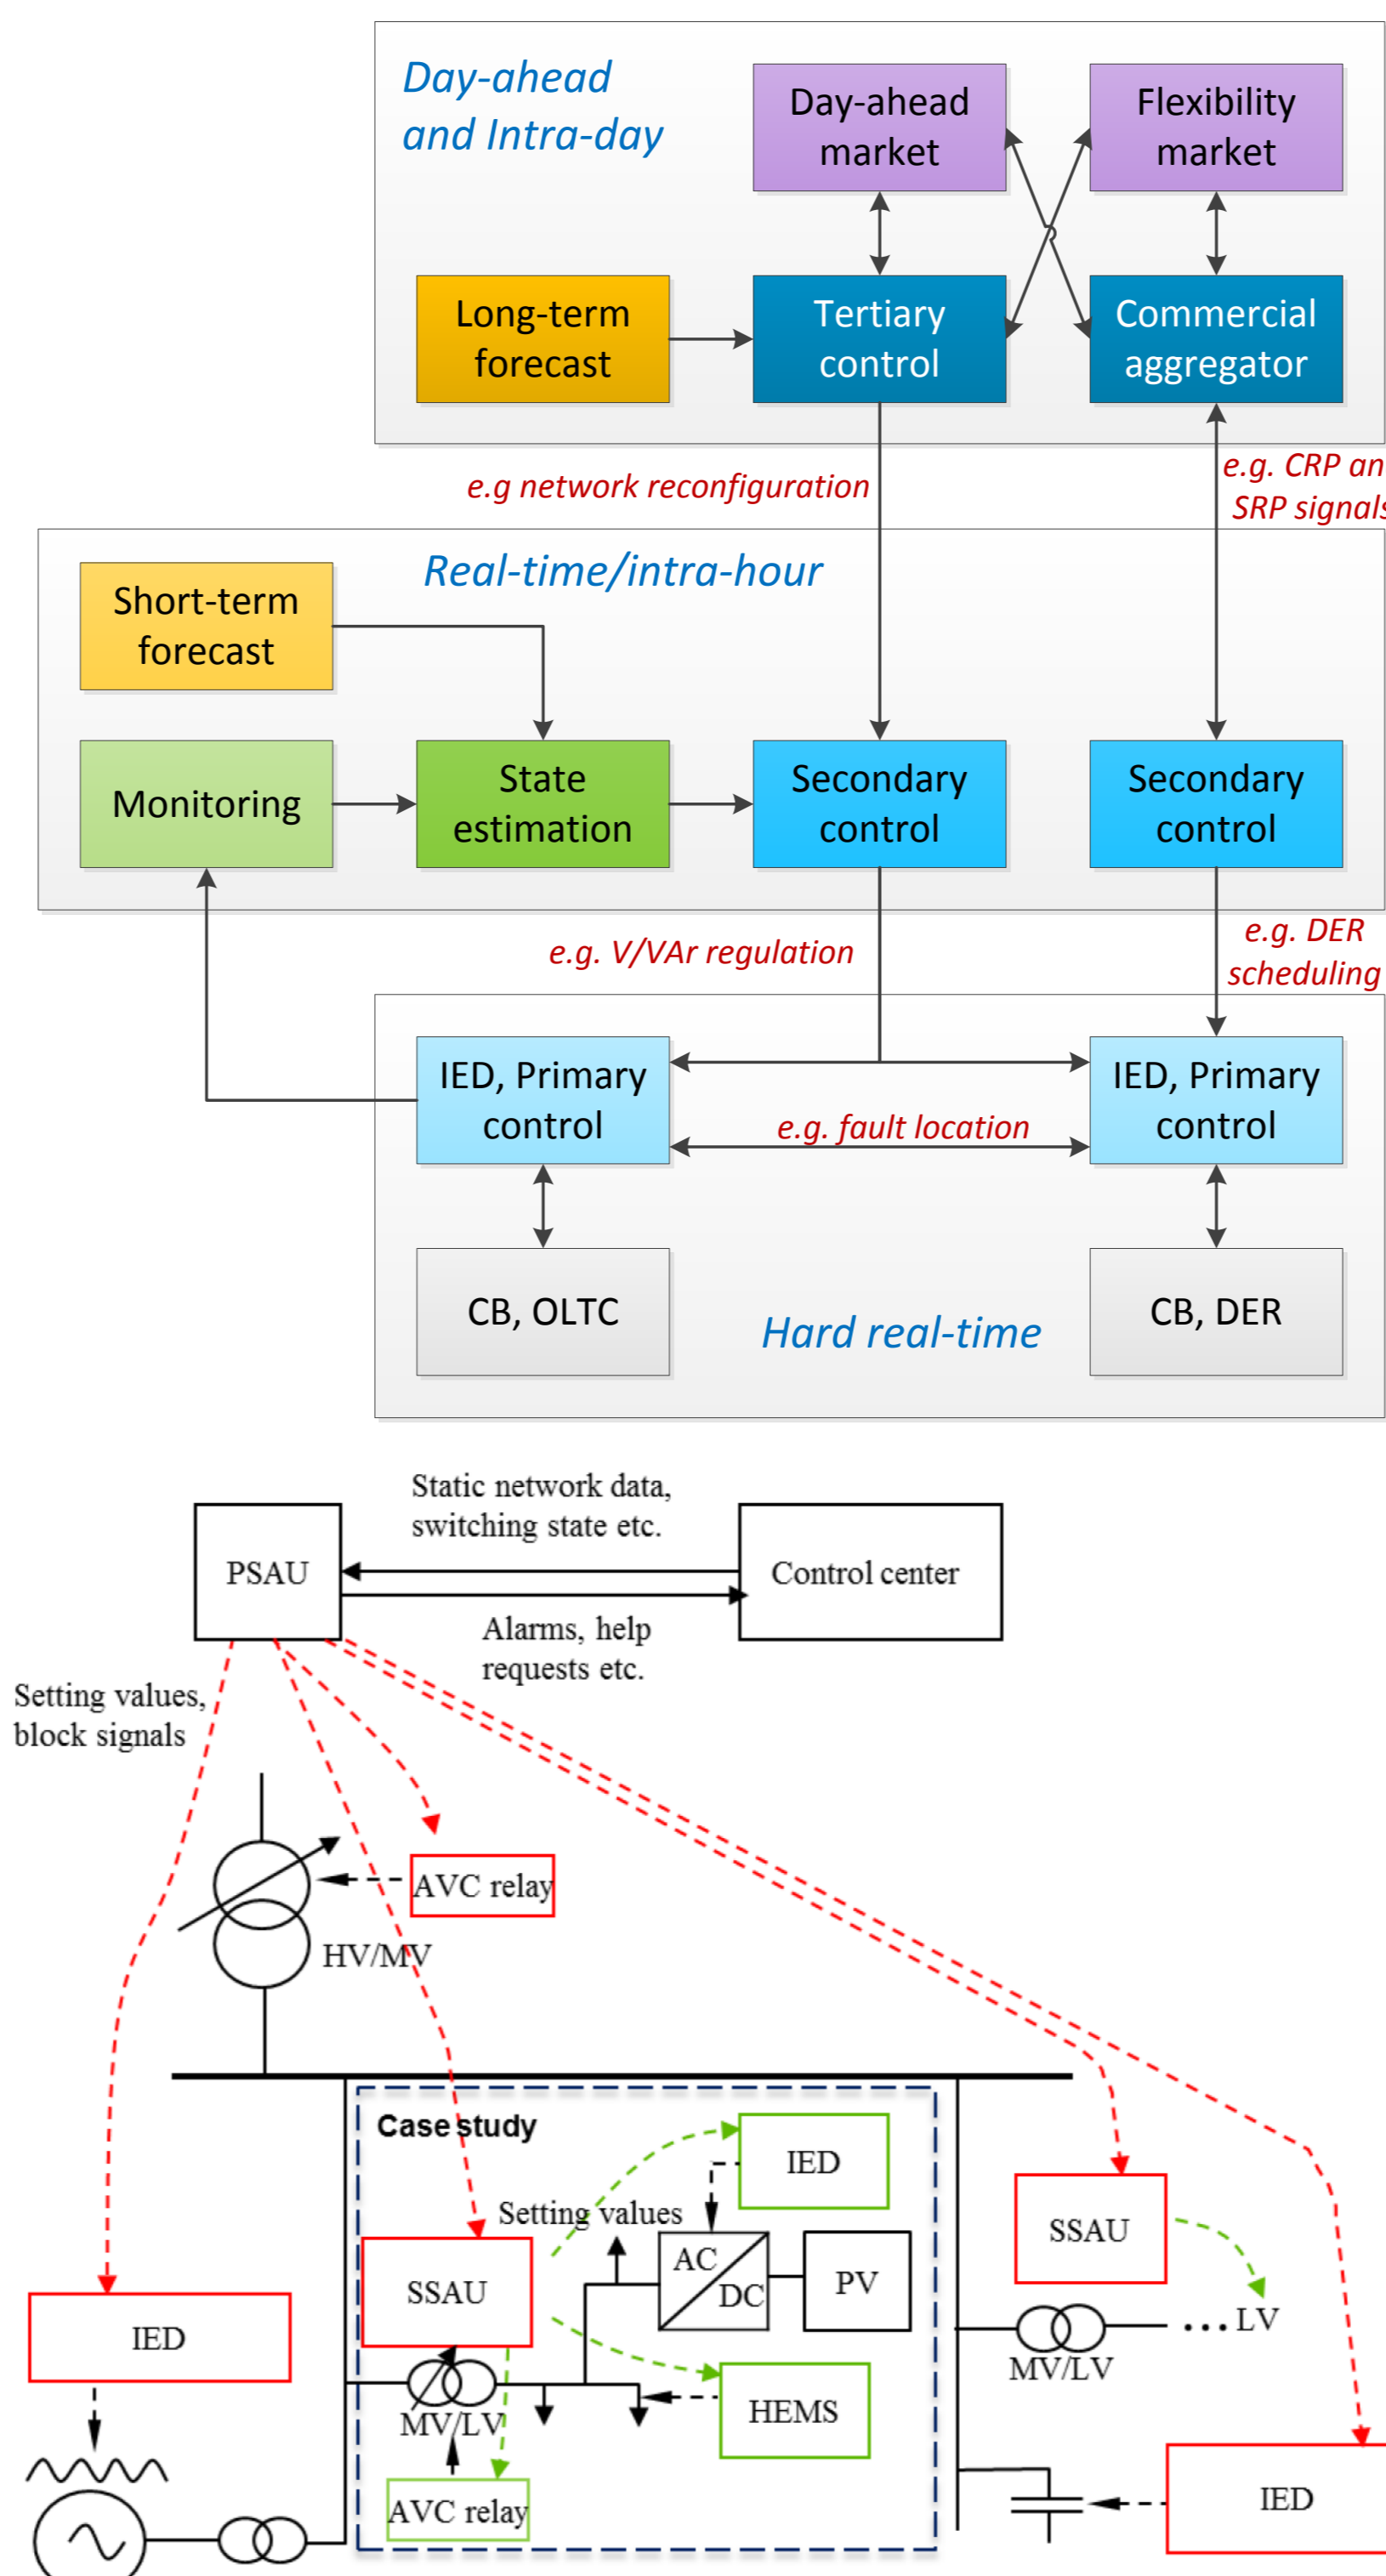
Day-ahead and Intra-day

Day-ahead market

Flexibility market

Long-term forecast

Tertiary control

Commercial aggregator

e.g network reconfiguration

e.g. CRP an SRP signals

Real-time/intra-hour

Short-term forecast

Monitoring

State estimation

Secondary control

Secondary control

e.g. V/VAr regulation

e.g. DER scheduling

IED, Primary control

e.g. fault location

IED, Primary control

CB, OLTC

Hard real-time

CB, DER

Static network data, switching state etc.

PSAU

Control center

Alarms, help requests etc.

Setting values, block signals

AVC relay

HV/MV

Case study

IED

Setting values

SSAU

AC

DC

PV

SSAU

…LV

MV/LV

IED

MV/LV

HEMS

AVC relay

IED